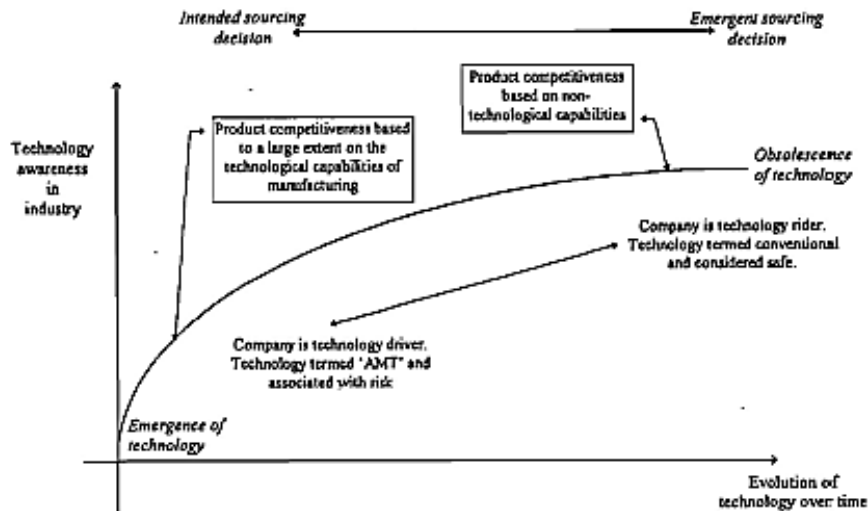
Intended sourcing decision

Emergent sourcing decision

Technology awareness in industry

Product competitiveness based to a large extent on the technological capabilities of manufacturing

Product competitiveness based on non-technological capabilities

Obsolescence of technology

Company is technology rider. Technology termed conventional and considered safe.

Company is technology driver. Technology termed 'AMT' and associated with risk

Emergence of technology

Evolution of technology over time